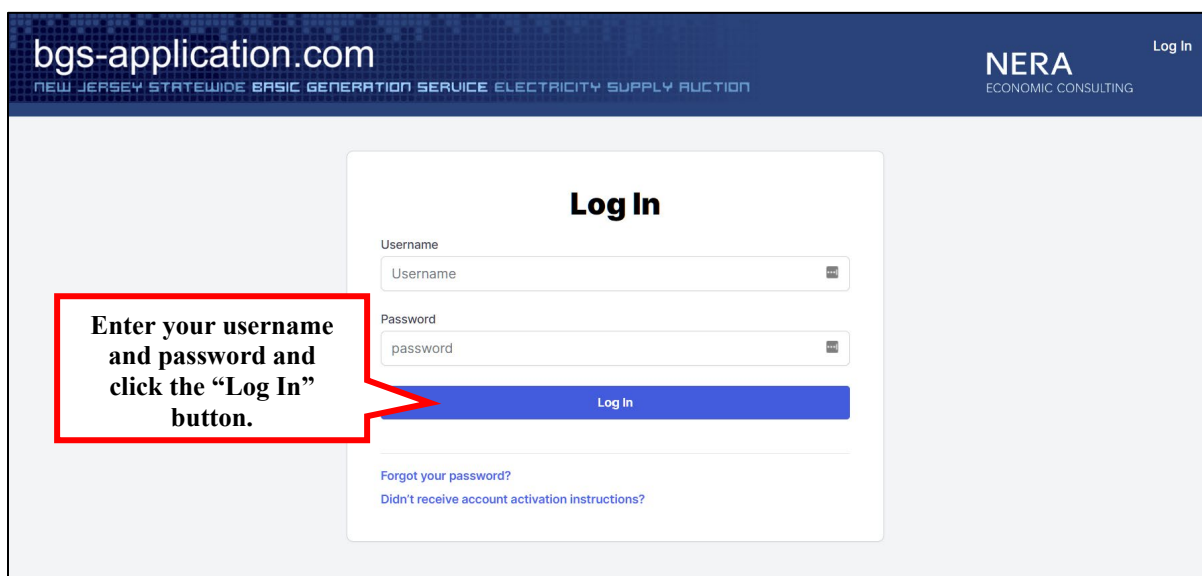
bgs-application.com
NEW JERSEY STATEWIDE BASIC GENERATION SERVICE ELECTRICITY SUPPLY AUCTION

NERA
ECONOMIC CONSULTING

Log In

Log In

Username

Username

Password

password

Log In

Enter your username and password and click the "Log In" button.

Forgot your password?

Didn't receive account activation instructions?